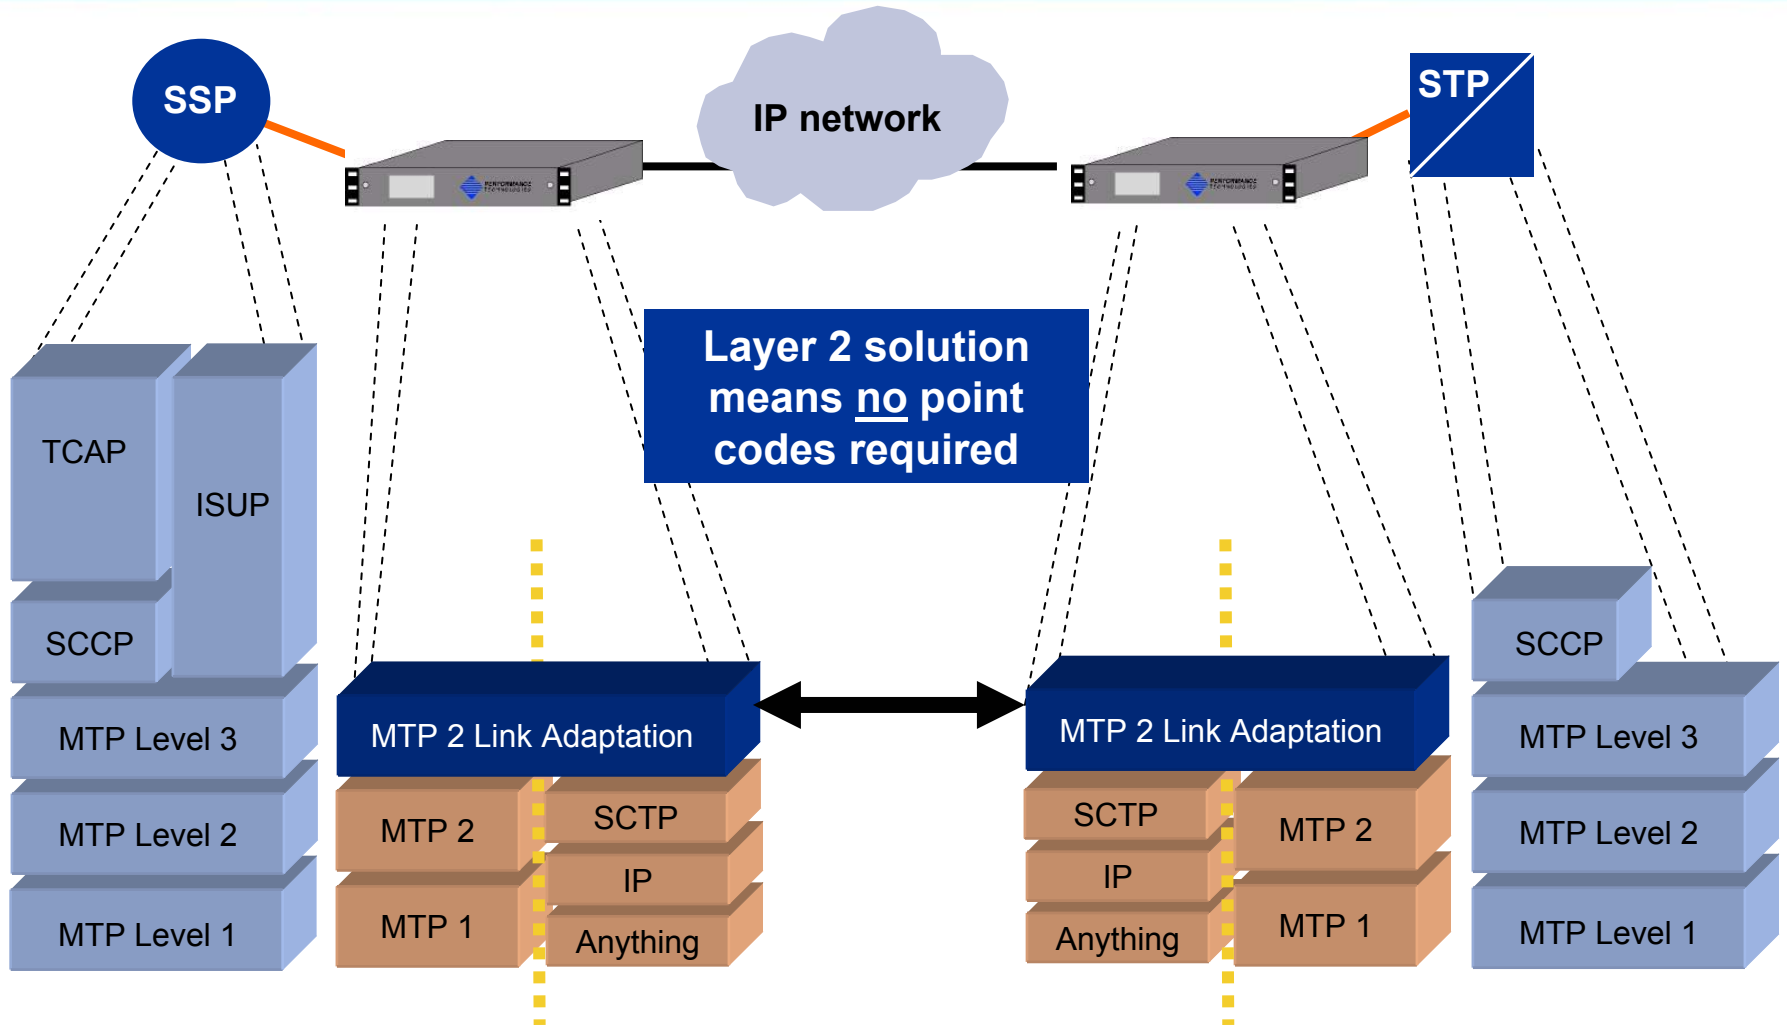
SSP

IP network

STP

Layer 2 solution means no point codes required

TCAP

ISUP

SCCP

MTP Level 3

MTP Level 2

MTP Level 1

MTP 2 Link Adaptation

MTP 2

SCTP

IP

MTP 1

Anything

MTP 2 Link Adaptation

SCTP

MTP 2

IP

Anything

MTP 1

SCCP

MTP Level 3

MTP Level 2

MTP Level 1